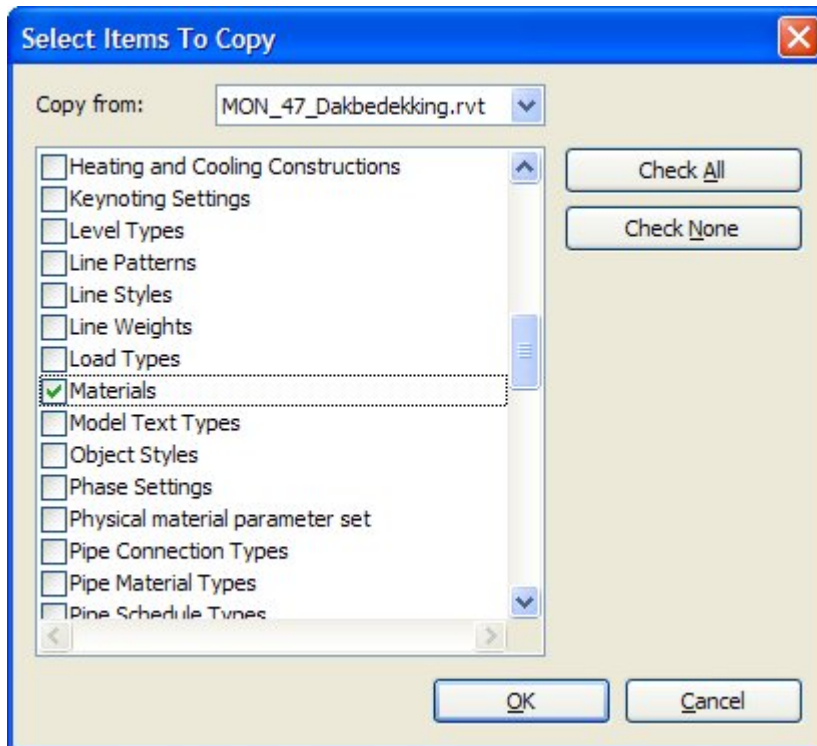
Select Items To Copy

Copy from: MON_47_Dakbedekking.rvt

Heating and Cooling Constructions
Keynoting Settings
Level Types
Line Patterns
Line Styles
Line Weights
Load Types
Materials
Model Text Types
Object Styles
Phase Settings
Physical material parameter set
Pipe Connection Types
Pipe Material Types
Pipe Schedule Types

Check All
Check None

OK
Cancel